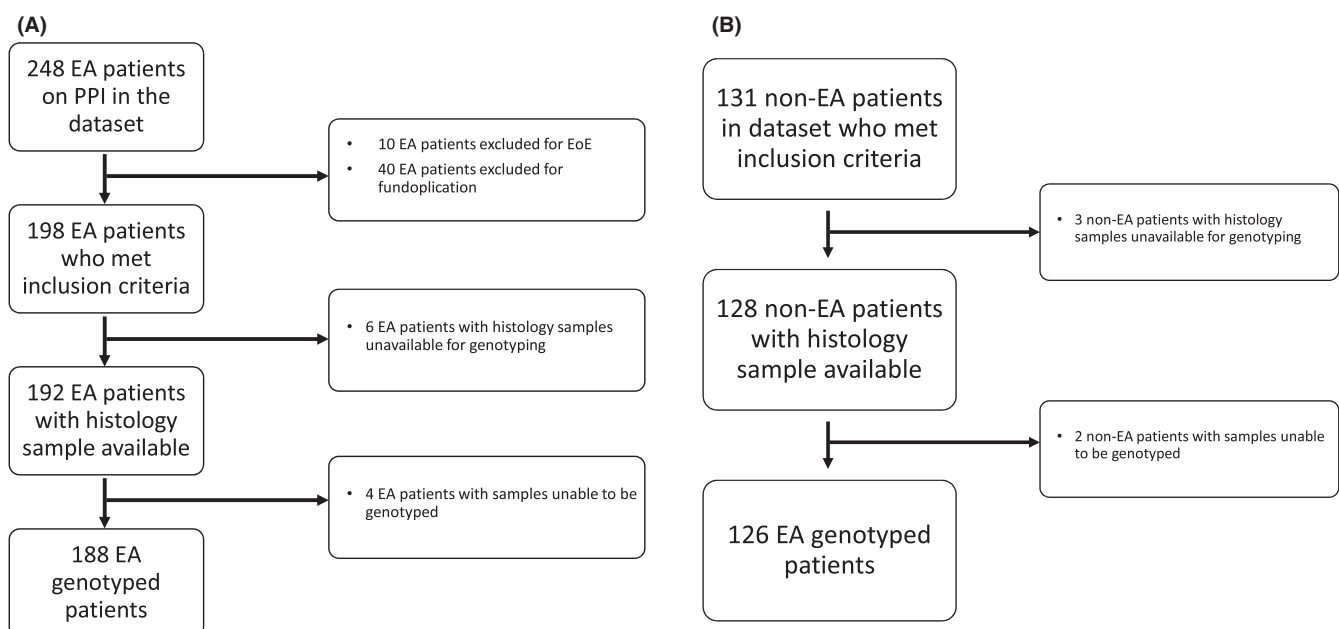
(A)

248 EA patients on PPI in the dataset

• 10 EA patients excluded for EoE
• 40 EA patients excluded for fundoplication

198 EA patients who met inclusion criteria

• 6 EA patients with histology samples unavailable for genotyping

192 EA patients with histology sample available

• 4 EA patients with samples unable to be genotyped

188 EA genotyped patients

(B)

131 non-EA patients in dataset who met inclusion criteria

• 3 non-EA patients with histology samples unavailable for genotyping

128 non-EA patients with histology sample available

• 2 non-EA patients with samples unable to be genotyped

126 EA genotyped patients